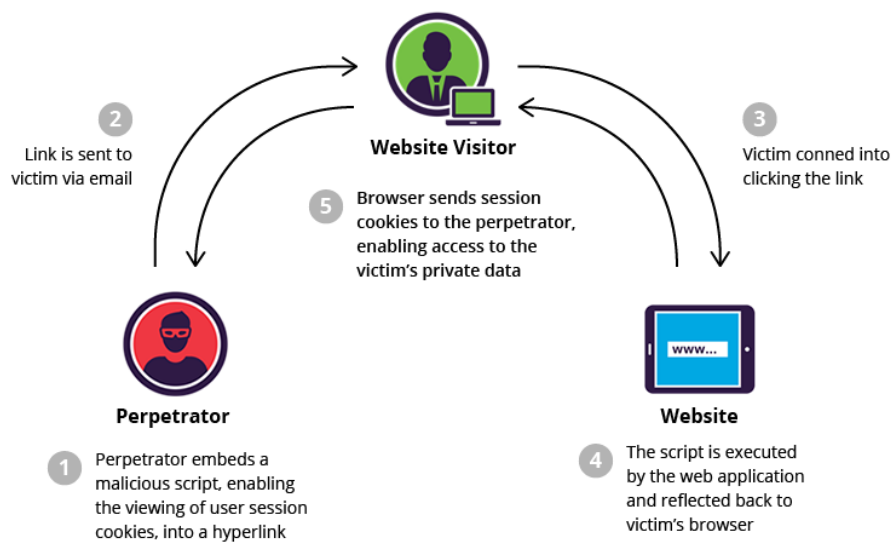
Website Visitor

2

Link is sent to victim via email

3

Victim conned into clicking the link

5

Browser sends session cookies to the perpetrator, enabling access to the victim's private data

www...

Perpetrator

Website

1

Perpetrator embeds a malicious script, enabling the viewing of user session cookies, into a hyperlink

4

The script is executed by the web application and reflected back to victim's browser